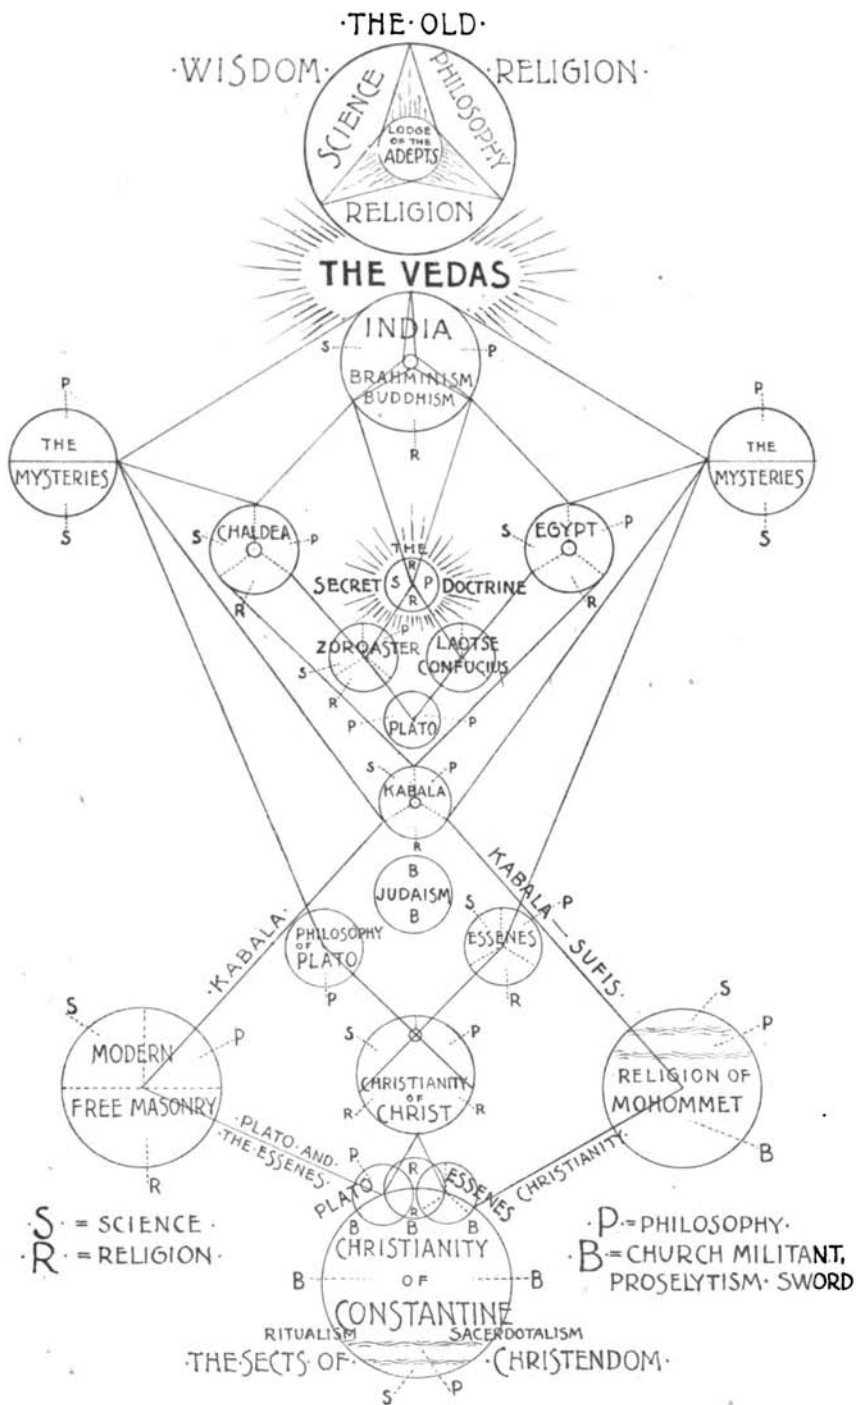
·THE·OLD·
·WISDOM· ·RELIGION·
SCIENCE PHILOSOPHY
LODGE OF THE ADEPTS
RELIGION
THE VEDAS
INDIA
S P
BRAHMINISM BUDDHISM
R
P
THE MYSTERIES
S
P
THE MYSTERIES
S
S CHALDEA P
R
S EGYPT P
R
THE SECRET S P R DOCTRINE
P
ZOROASTER
S
R
LAOTSE CONFUCIUS
P PLATO P
S P
KABALA
R
B JUDAISM B
·KABALA·
KABALA P
S
·SUFIS·
PHILOSOPHY OF PLATO
P
ESSENES
R
S
MODERN P
FREE MASONRY
R
S P
CHRISTIANITY OF CHRIST
R R
S
P
RELIGION OF MOHOMMET
B
·PLATO AND· THE ESSENES·
P
R
PLATO ESSENES CHRISTIANITY·
R
B B B
CHRISTIANITY
B OF B
CONSTANTINE
RITUALISM SACERDOTALISM
·THE SECTS OF· ·CHRISTENDOM·
S P
S· = SCIENCE·
·R· = RELIGION·
·P· = PHILOSOPHY·
·B· = CHURCH MILITANT, PROSELYTISM· SWORD